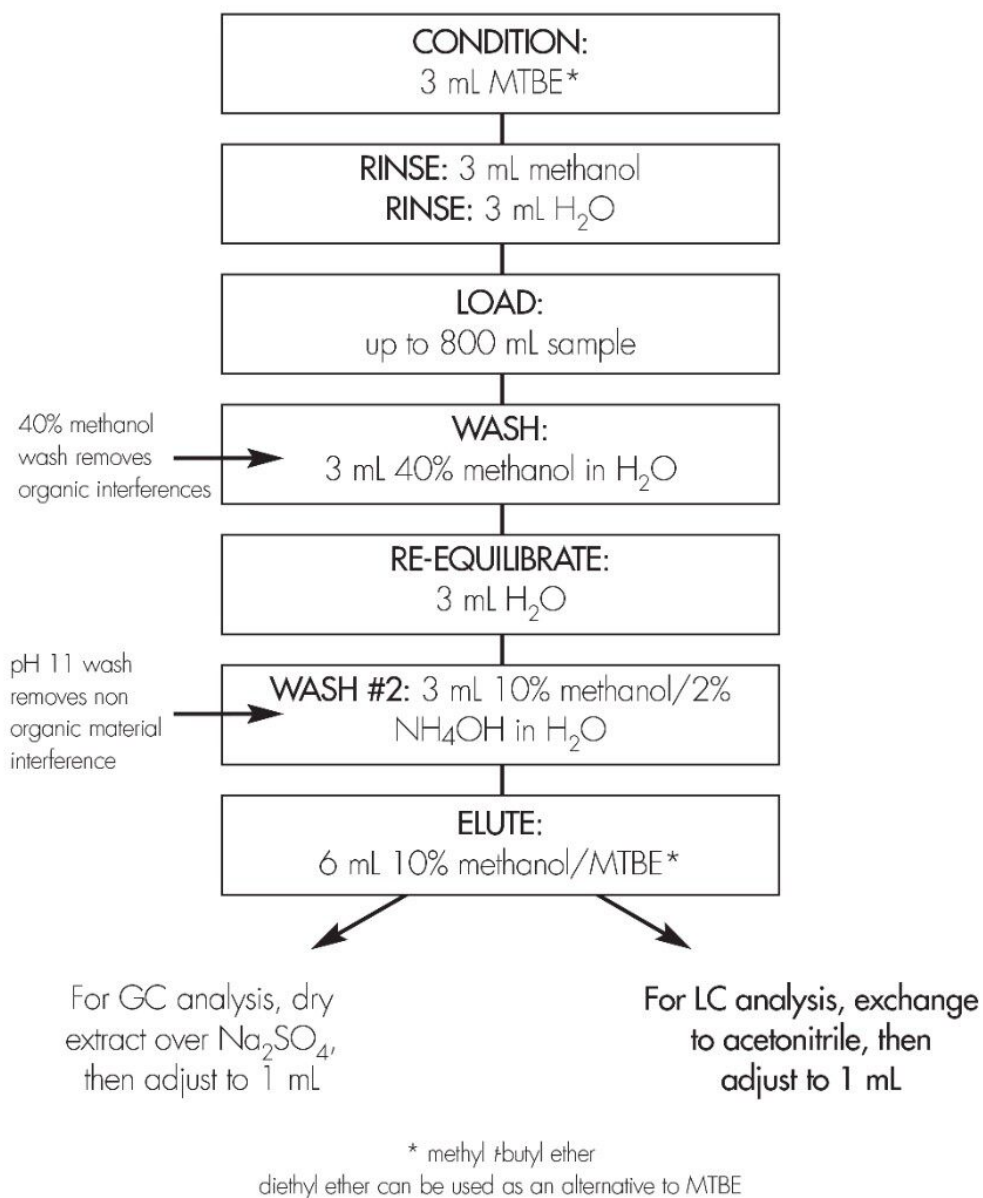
CONDITION:
3 mL MTBE*

RINSE: 3 mL methanol
RINSE: 3 mL $H_2O$

LOAD:
up to 800 mL sample

40% methanol wash removes organic interferences

WASH:
3 mL 40% methanol in $H_2O$

RE-EQUILIBRATE:
3 mL $H_2O$

pH 11 wash removes non organic material interference

WASH #2: 3 mL 10% methanol/2% $NH_4OH$ in $H_2O$

ELUTE:
6 mL 10% methanol/MTBE*

For GC analysis, dry extract over $Na_2SO_4$, then adjust to 1 mL

For LC analysis, exchange to acetonitrile, then adjust to 1 mL

* methyl t-butyl ether
diethyl ether can be used as an alternative to MTBE